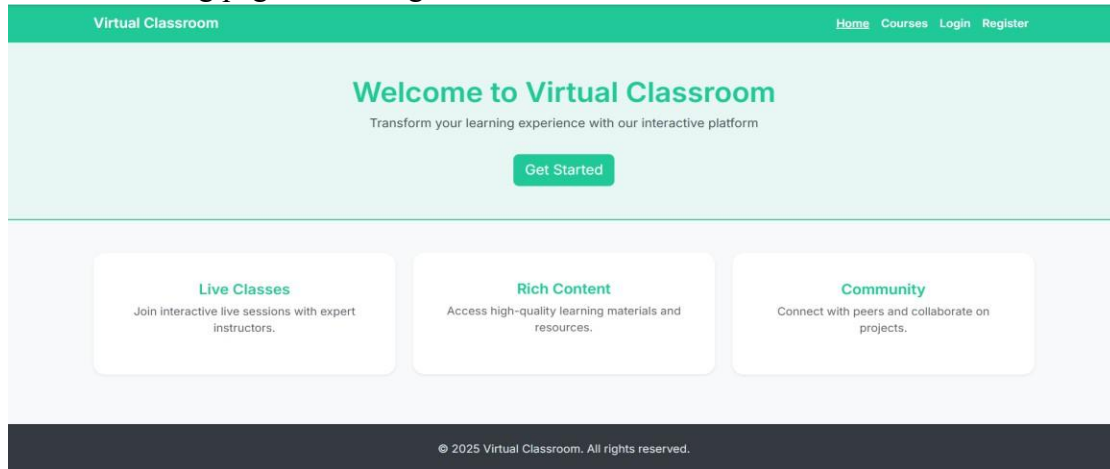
Virtual Classroom

Home Courses Login Register

Welcome to Virtual Classroom

Transform your learning experience with our interactive platform

Get Started

Live Classes

Join interactive live sessions with expert instructors.

Rich Content

Access high-quality learning materials and resources.

Community

Connect with peers and collaborate on projects.

© 2025 Virtual Classroom. All rights reserved.